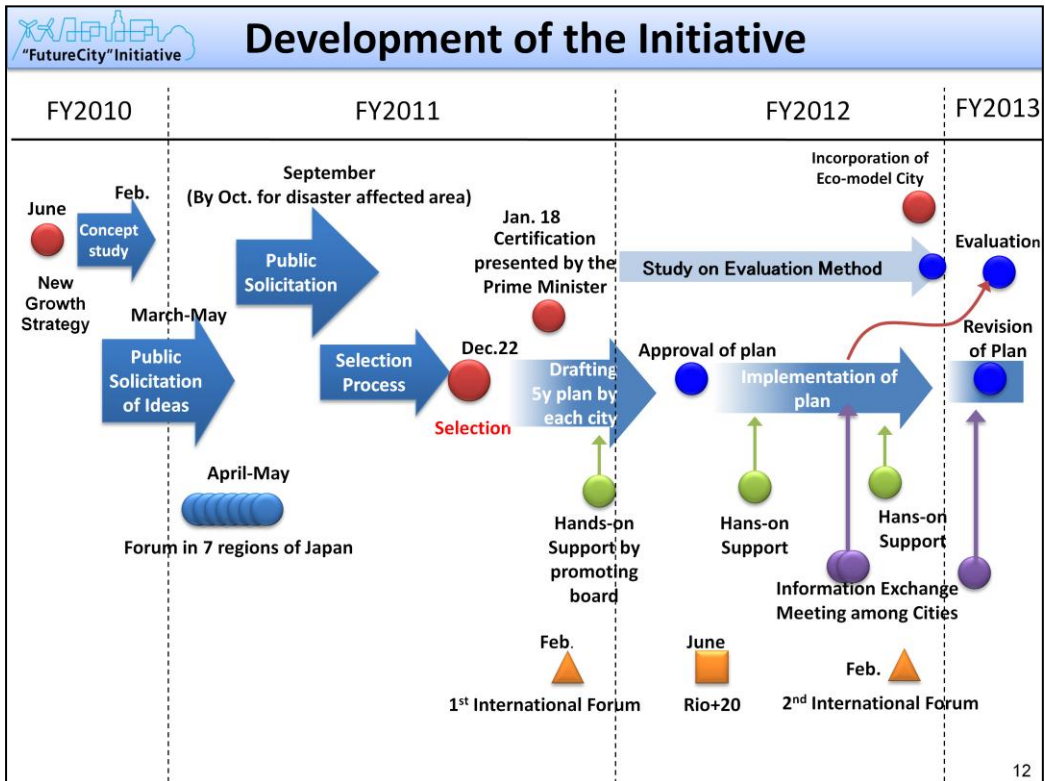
"FutureCity" Initiative

Development of the Initiative

FY2010

FY2011

FY2012

FY2013

June

New Growth Strategy

Feb.

Concept study

September (By Oct. for disaster affected area)

Public Solicitation

March-May

Public Solicitation of Ideas

Selection Process

Dec.22

Selection

Jan. 18 Certification presented by the Prime Minister

Drafting 5y plan by each city

Incorporation of Eco-model City

Study on Evaluation Method

Evaluation

Approval of plan

Implementation of plan

Revision of Plan

April-May

Forum in 7 regions of Japan

Hands-on Support by promoting board

Hans-on Support

Hans-on Support

Information Exchange Meeting among Cities

Feb.

1$^{st}$ International Forum

June

Rio+20

Feb.

2$^{nd}$ International Forum

12